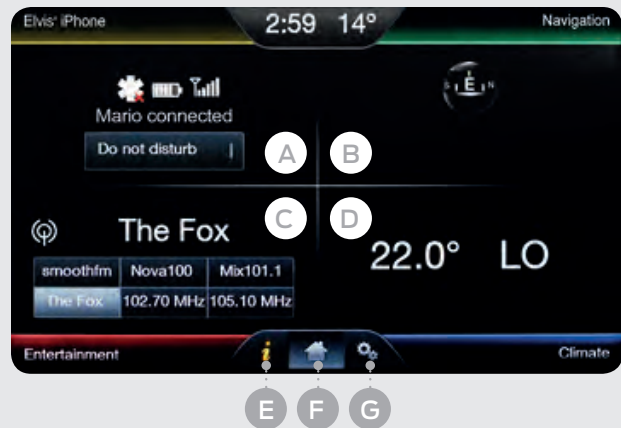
Elvis' iPhone

2:59 14°

Navigation

Mario connected

Do not disturb

A

B

E

C

D

The Fox

| smoothfm | Nova100 | Mix101.1 |
|---|---|---|
| The Fox | 102.70 MHz | 105.10 MHz |

22.0° LO

Entertainment

Climate

E F G